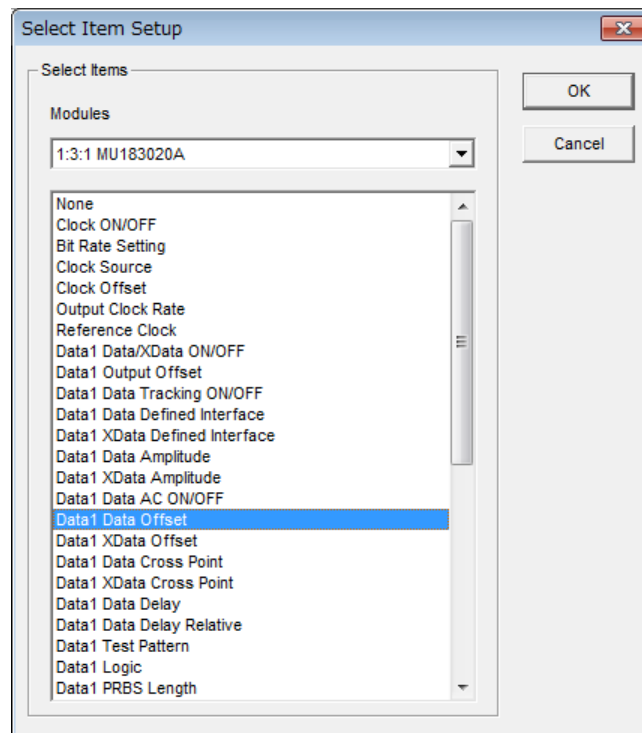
Select Item Setup

Select Items

Modules

1:3:1 MU183020A

None
Clock ON/OFF
Bit Rate Setting
Clock Source
Clock Offset
Output Clock Rate
Reference Clock
Data1 Data/XData ON/OFF
Data1 Output Offset
Data1 Data Tracking ON/OFF
Data1 Data Defined Interface
Data1 XData Defined Interface
Data1 Data Amplitude
Data1 XData Amplitude
Data1 Data AC ON/OFF
Data1 Data Offset
Data1 XData Offset
Data1 Data Cross Point
Data1 XData Cross Point
Data1 Data Delay
Data1 Data Delay Relative
Data1 Test Pattern
Data1 Logic
Data1 PRBS Length

OK
Cancel